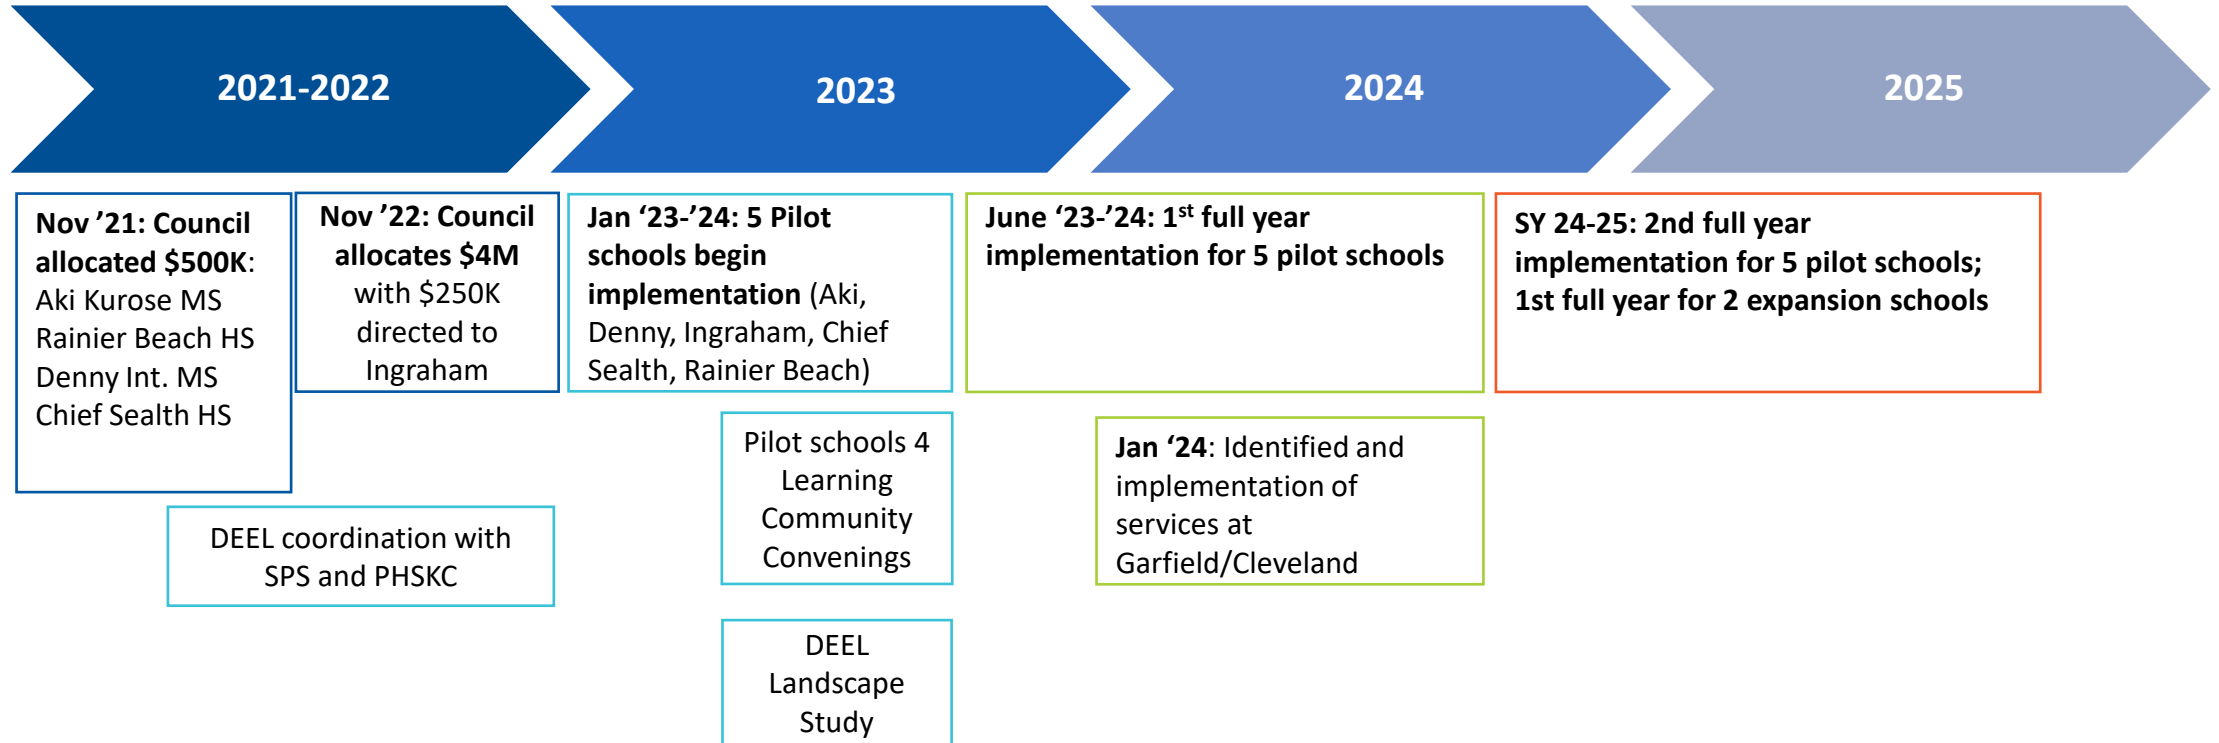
2021-2022

2023

2024

2025

Nov '21: Council allocated $500K: Aki Kurose MS Rainier Beach HS Denny Int. MS Chief Sealth HS

Nov '22: Council allocates $4M with $250K directed to Ingraham

Jan '23-'24: 5 Pilot schools begin implementation (Aki, Denny, Ingraham, Chief Sealth, Rainier Beach)

June '23-'24: 1$^{st}$ full year implementation for 5 pilot schools

SY 24-25: 2nd full year implementation for 5 pilot schools; 1st full year for 2 expansion schools

DEEL coordination with SPS and PHSKC

Pilot schools 4 Learning Community Convenings

Jan '24: Identified and implementation of services at Garfield/Cleveland

DEEL Landscape Study